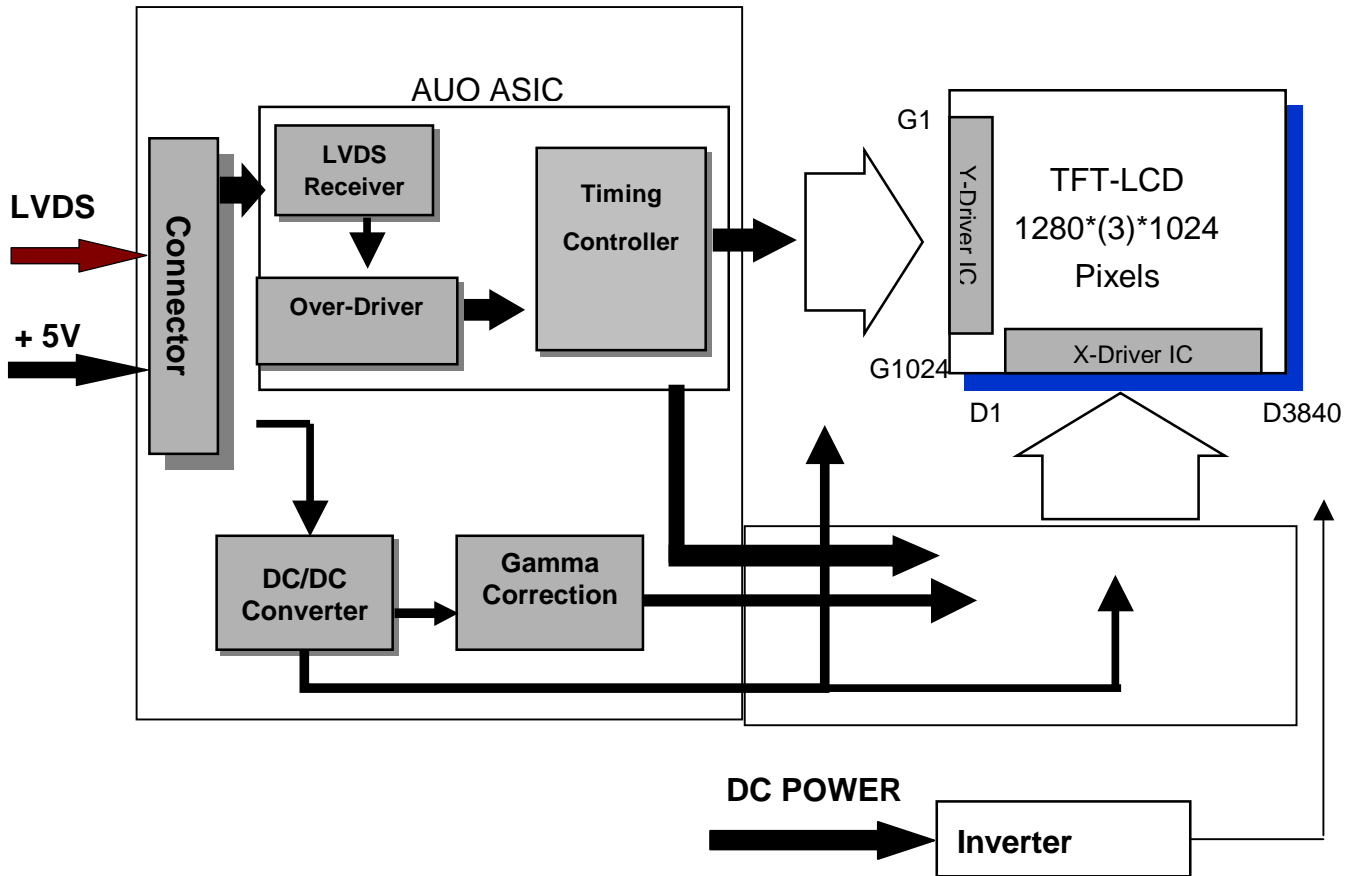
AUO ASIC

LVDS
Receiver

Timing
Controller

Over-Driver

LVDS

Connector

+ 5V

G1

Y-Driver IC

TFT-LCD
1280*(3)*1024
Pixels

X-Driver IC

G1024

D1

D3840

DC/DC
Converter

Gamma
Correction

DC POWER

Inverter